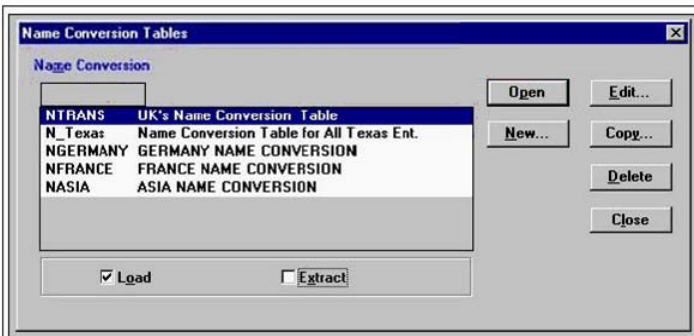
Name Conversion Tables

Name Conversion

| | |
|---|---|
| NTRANS | UK's Name Conversion Table |
| N_Texas | Name Conversion Table for All Texas Ent. |
| NGERMANY | GERMANY NAME CONVERSION |
| NFRANCE | FRANCE NAME CONVERSION |
| NASIA | ASIA NAME CONVERSION |

Open
Edit...
New...
Copy...
Delete
Close

Load
Extract